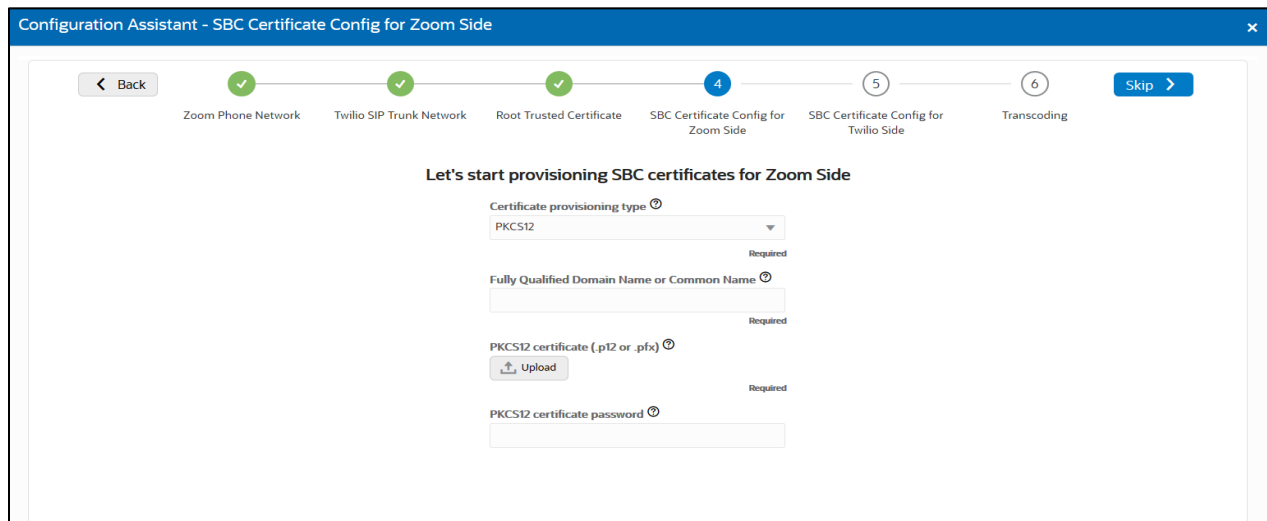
Configuration Assistant - SBC Certificate Config for Zoom Side

×

Back

Zoom Phone Network

Twilio SIP Trunk Network

Root Trusted Certificate

4
SBC Certificate Config for Zoom Side

5
SBC Certificate Config for Twilio Side

6
Transcoding

Skip

Let's start provisioning SBC certificates for Zoom Side

Certificate provisioning type

PKCS12

Required

Fully Qualified Domain Name or Common Name

Required

PKCS12 certificate (.p12 or .pfx)

Upload

Required

PKCS12 certificate password